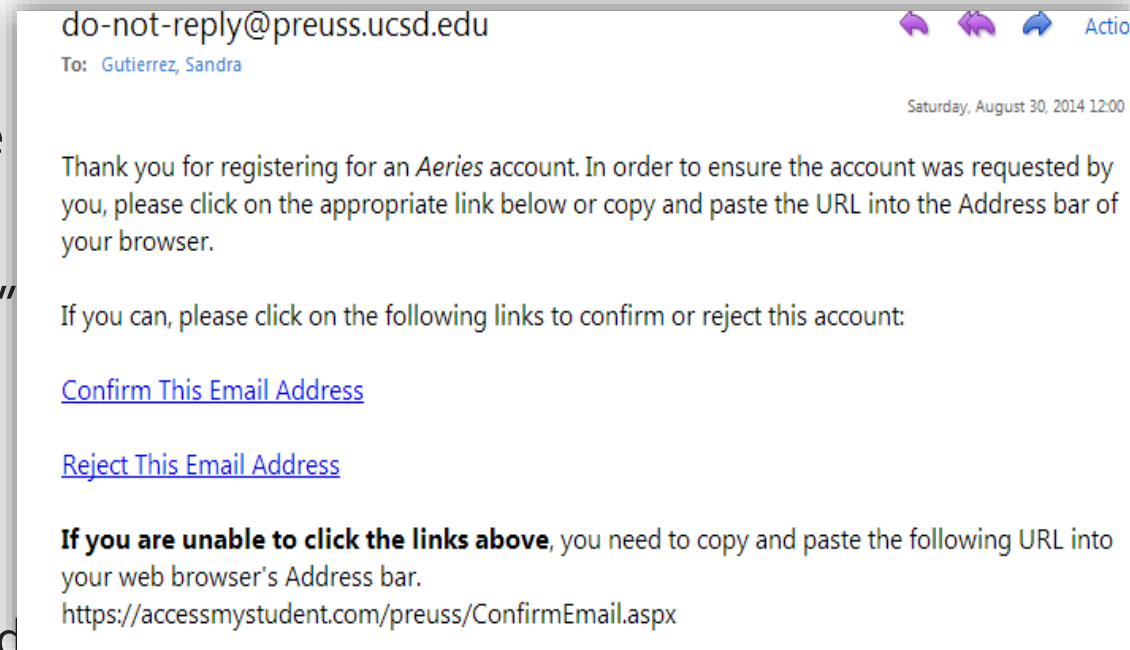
do-not-reply@preuss.ucsd.edu

Actio

To: Gutierrez, Sandra

Saturday, August 30, 2014 12:00

Thank you for registering for an Aeries account. In order to ensure the account was requested by you, please click on the appropriate link below or copy and paste the URL into the Address bar of your browser.

If you can, please click on the following links to confirm or reject this account:

Confirm This Email Address

Reject This Email Address

**If you are unable to click the links above**, you need to copy and paste the following URL into your web browser's Address bar.
https://accessmystudent.com/preuss/ConfirmEmail.aspx